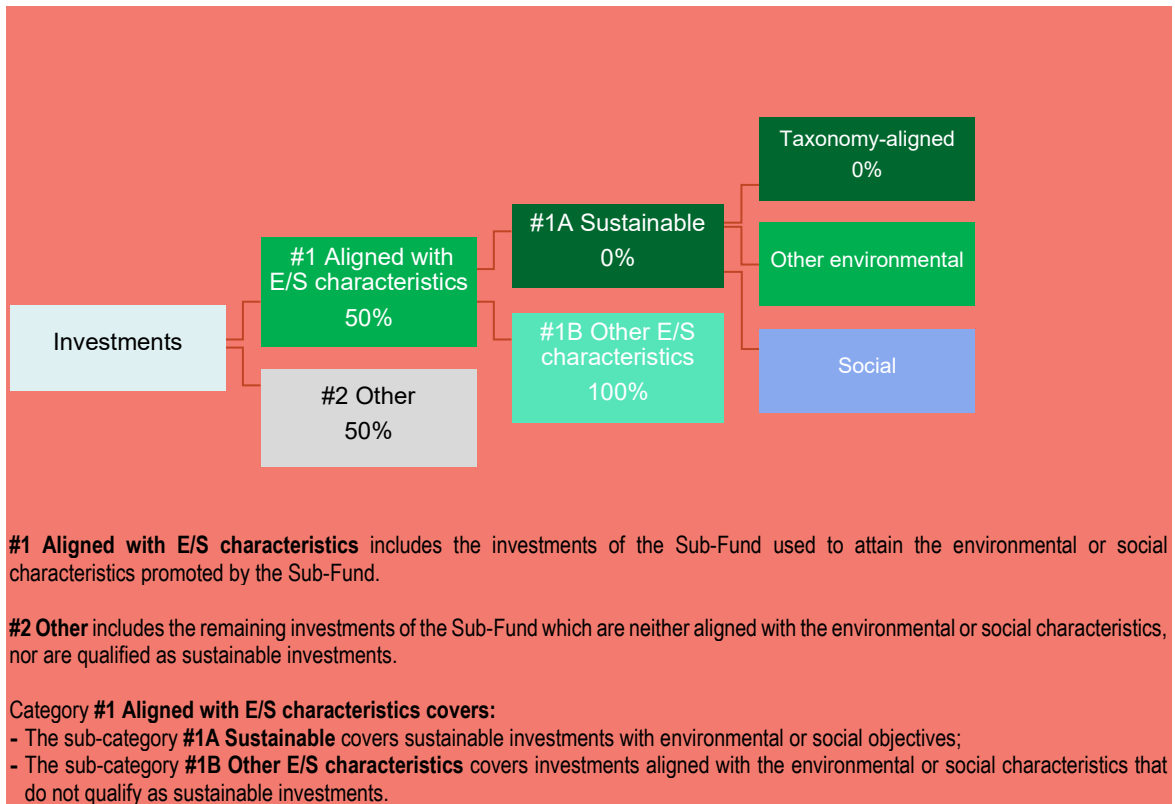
Investments

#1 Aligned with E/S characteristics
50%

#2 Other
50%

#1A Sustainable
0%

#1B Other E/S characteristics
100%

Taxonomy-aligned
0%

Other environmental

Social

**#1 Aligned with E/S characteristics** includes the investments of the Sub-Fund used to attain the environmental or social characteristics promoted by the Sub-Fund.

**#2 Other** includes the remaining investments of the Sub-Fund which are neither aligned with the environmental or social characteristics, nor are qualified as sustainable investments.

Category **#1 Aligned with E/S characteristics covers:**
- The sub-category **#1A Sustainable** covers sustainable investments with environmental or social objectives;
- The sub-category **#1B Other E/S characteristics** covers investments aligned with the environmental or social characteristics that do not qualify as sustainable investments.